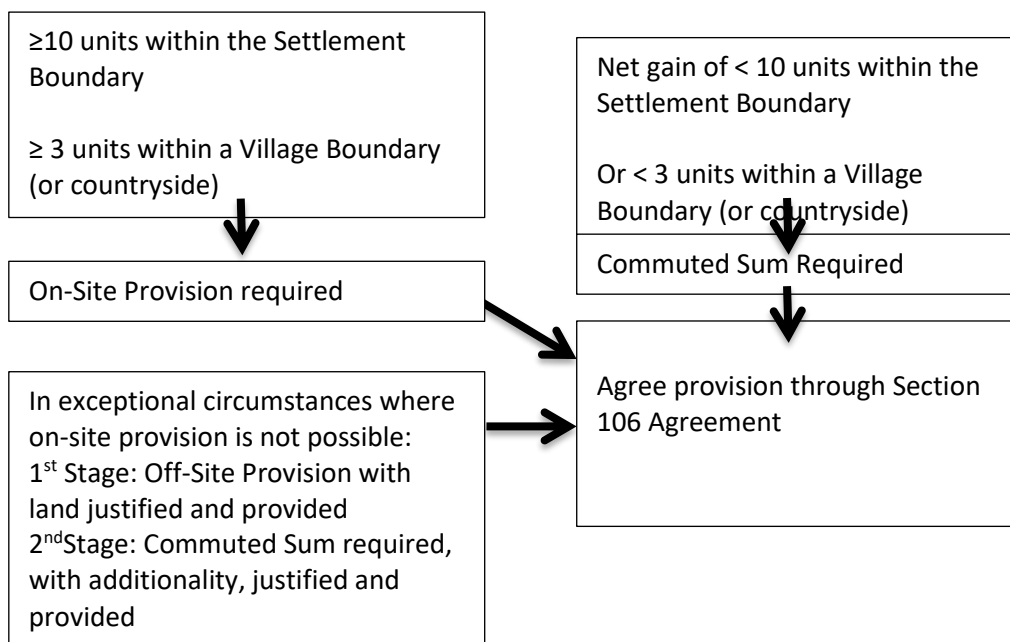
≥10 units within the Settlement Boundary

≥ 3 units within a Village Boundary (or countryside)

Net gain of < 10 units within the Settlement Boundary

Or < 3 units within a Village Boundary (or countryside)

On-Site Provision required

Commuted Sum Required

Agree provision through Section 106 Agreement

In exceptional circumstances where on-site provision is not possible:
1$^{st}$ Stage: Off-Site Provision with land justified and provided
2$^{nd}$Stage: Commuted Sum required, with additionality, justified and provided